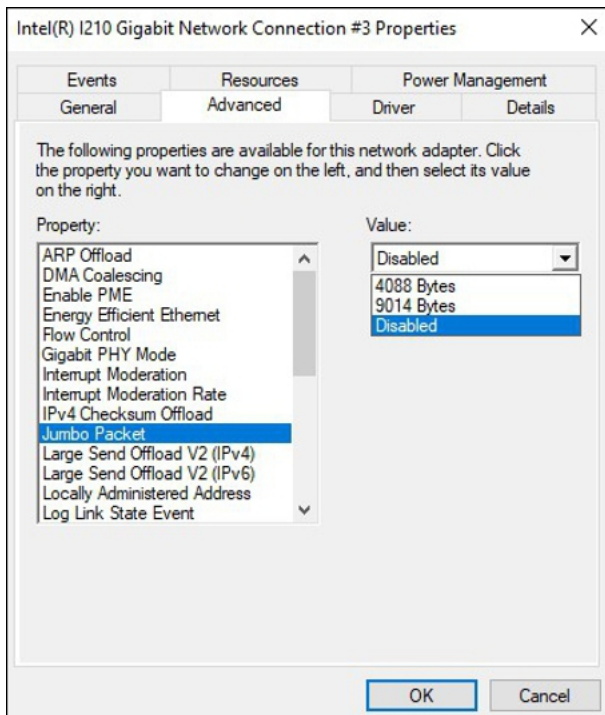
Intel(R) I210 Gigabit Network Connection #3 Properties

Events
Resources
Power Management
General
Advanced
Driver
Details

The following properties are available for this network adapter. Click the property you want to change on the left, and then select its value on the right.

Property:

ARP Offload
DMA Coalescing
Enable PME
Energy Efficient Ethernet
Flow Control
Gigabit PHY Mode
Interrupt Moderation
Interrupt Moderation Rate
IPv4 Checksum Offload
Jumbo Packet
Large Send Offload V2 (IPv4)
Large Send Offload V2 (IPv6)
Locally Administered Address
Log Link State Event

Value:

Disabled

4088 Bytes
9014 Bytes
Disabled

OK
Cancel